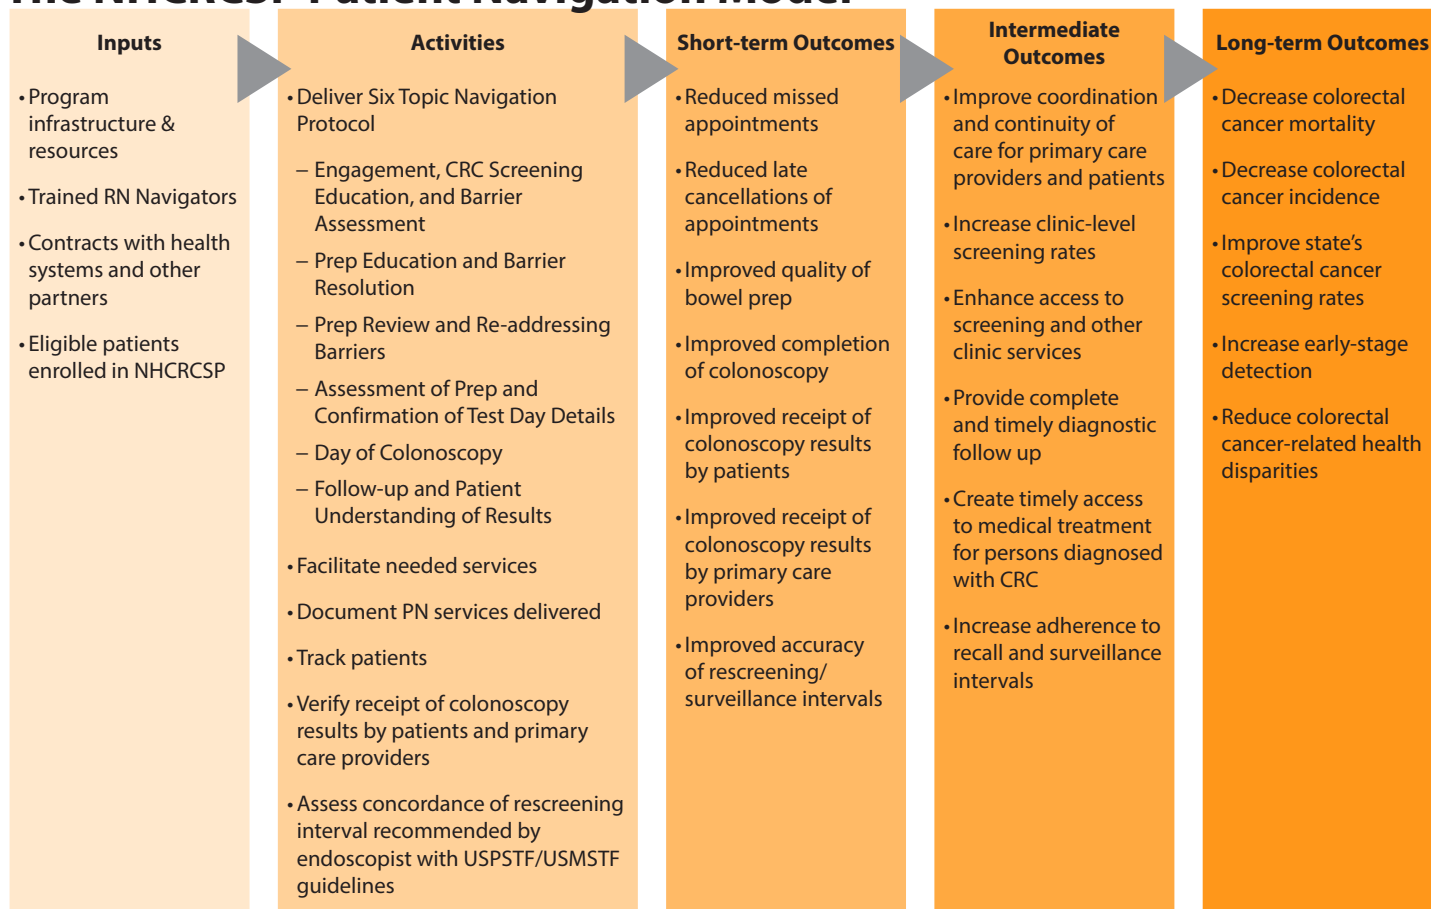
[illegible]

Inputs

• Program infrastructure & resources

• Trained RN Navigators

• Contracts with health systems and other partners

• Eligible patients enrolled in NHCRCSP

Activities

• Deliver Six Topic Navigation Protocol

– Engagement, CRC Screening Education, and Barrier Assessment

– Prep Education and Barrier Resolution

– Prep Review and Re-addressing Barriers

– Assessment of Prep and Confirmation of Test Day Details

– Day of Colonoscopy

– Follow-up and Patient Understanding of Results

• Facilitate needed services

• Document PN services delivered

• Track patients

• Verify receipt of colonoscopy results by patients and primary care providers

• Assess concordance of rescreening interval recommended by endoscopist with USPSTF/USMSTF guidelines

Short-term Outcomes

• Reduced missed appointments

• Reduced late cancellations of appointments

• Improved quality of bowel prep

• Improved completion of colonoscopy

• Improved receipt of colonoscopy results by patients

• Improved receipt of colonoscopy results by primary care providers

• Improved accuracy of rescreening/ surveillance intervals

Intermediate Outcomes

• Improve coordination and continuity of care for primary care providers and patients

• Increase clinic-level screening rates

• Enhance access to screening and other clinic services

• Provide complete and timely diagnostic follow up

• Create timely access to medical treatment for persons diagnosed with CRC

• Increase adherence to recall and surveillance intervals

Long-term Outcomes

• Decrease colorectal cancer mortality

• Decrease colorectal cancer incidence

• Improve state's colorectal cancer screening rates

• Increase early-stage detection

• Reduce colorectal cancer-related health disparities